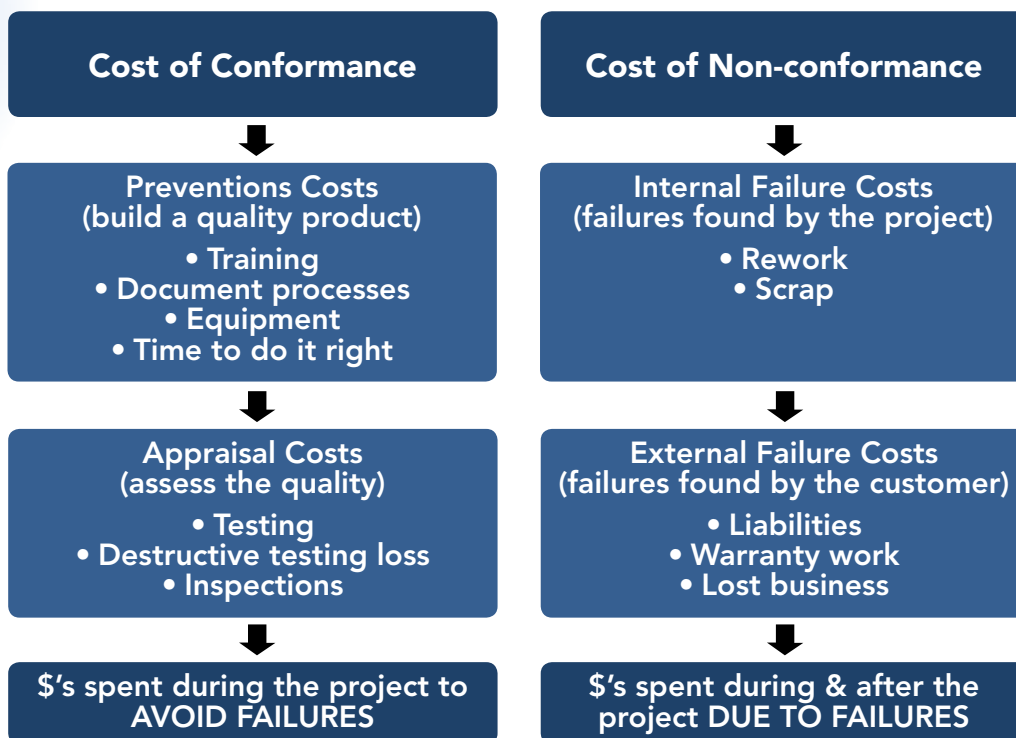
Cost of Conformance

Preventions Costs
(build a quality product)
• Training
• Document processes
• Equipment
• Time to do it right

Appraisal Costs
(assess the quality)
• Testing
• Destructive testing loss
• Inspections

$'s spent during the project to AVOID FAILURES

Cost of Non-conformance

Internal Failure Costs
(failures found by the project)
• Rework
• Scrap

External Failure Costs
(failures found by the customer)
• Liabilities
• Warranty work
• Lost business

$'s spent during & after the project DUE TO FAILURES